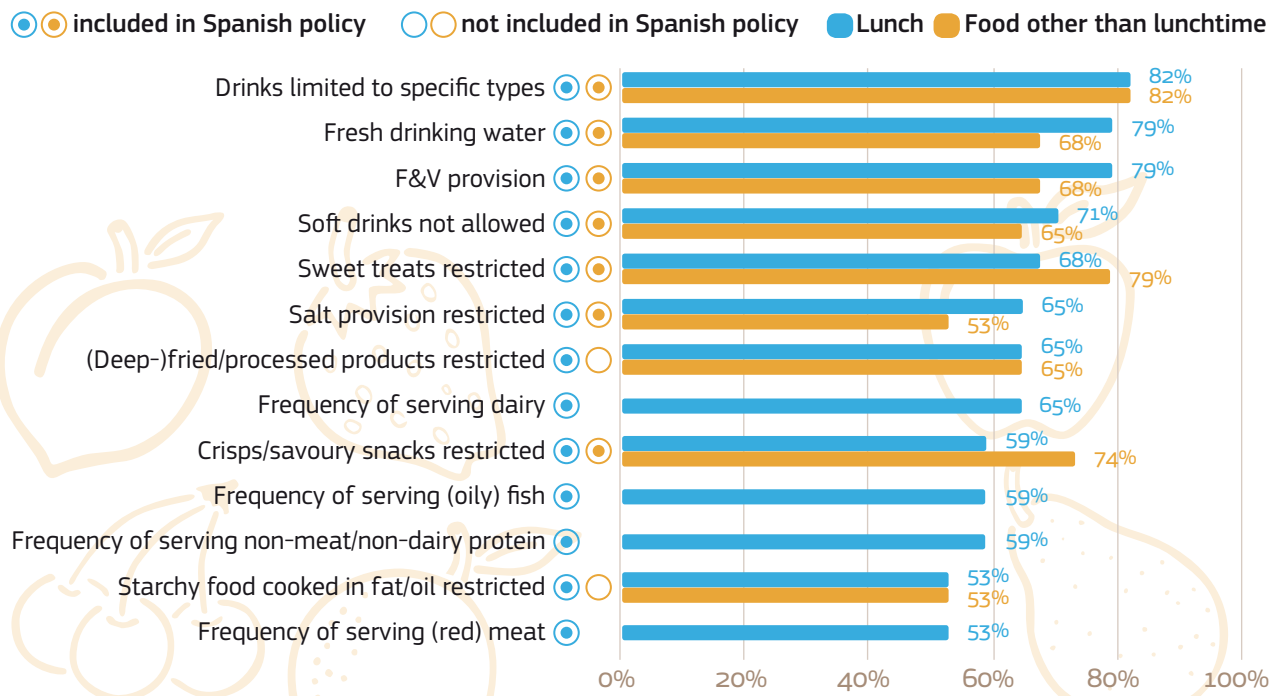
included in Spanish policy   not included in Spanish policy   Lunch   Food other than lunchtime

Drinks limited to specific types 82% 82%
Fresh drinking water 79% 68%
F&V provision 79% 68%
Soft drinks not allowed 71% 65%
Sweet treats restricted 68% 79%
Salt provision restricted 65% 53%
(Deep-)fried/processed products restricted 65% 65%
Frequency of serving dairy 65%
Crisps/savoury snacks restricted 59% 74%
Frequency of serving (oily) fish 59%
Frequency of serving non-meat/non-dairy protein 59%
Starchy food cooked in fat/oil restricted 53% 53%
Frequency of serving (red) meat 53%

0% 20% 40% 60% 80% 100%